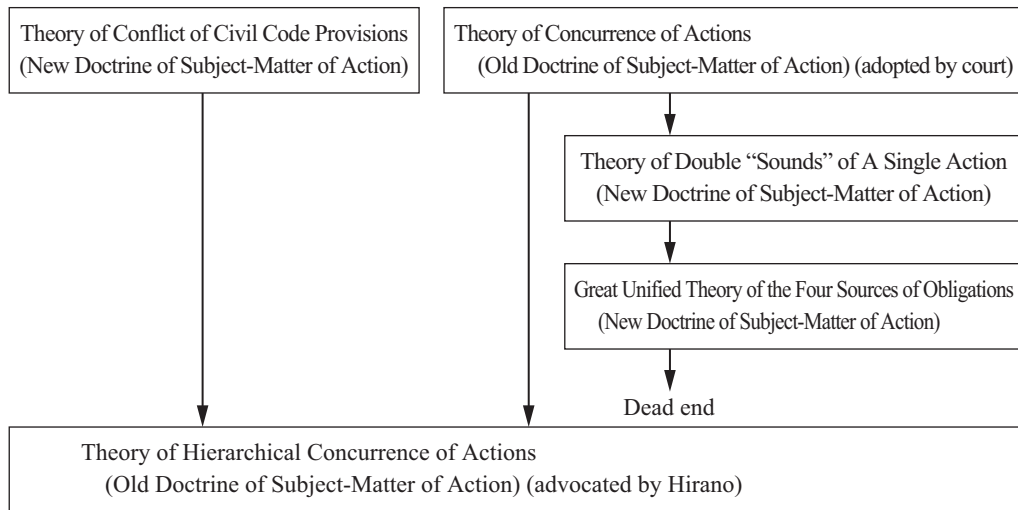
Theory of Conflict of Civil Code Provisions
(New Doctrine of Subject-Matter of Action)

Theory of Concurrence of Actions
(Old Doctrine of Subject-Matter of Action) (adopted by court)

Theory of Double "Sounds" of A Single Action
(New Doctrine of Subject-Matter of Action)

Great Unified Theory of the Four Sources of Obligations
(New Doctrine of Subject-Matter of Action)

Dead end

Theory of Hierarchical Concurrence of Actions
(Old Doctrine of Subject-Matter of Action) (advocated by Hirano)